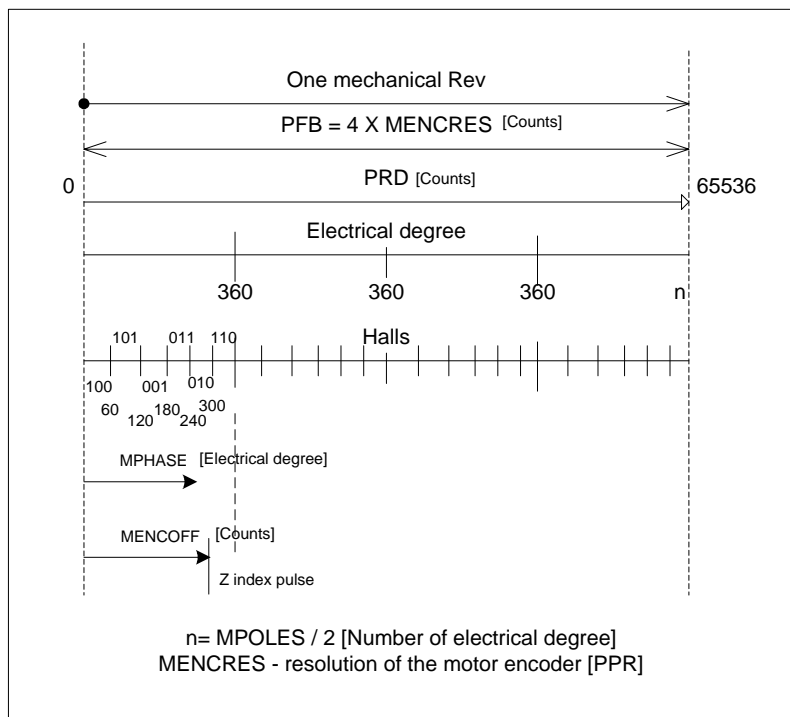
One mechanical Rev

PFB = 4 X MENCRES [Counts]

0

PRD [Counts]

65536

Electrical degree

360 360 360 n

101 011 110

Halls

100 001 010

60 120 180 240 300

MPHASE [Electrical degree]

MENCOFF [Counts]

Z index pulse

n= MPOLES / 2 [Number of electrical degree]
MENCRES - resolution of the motor encoder [PPR]